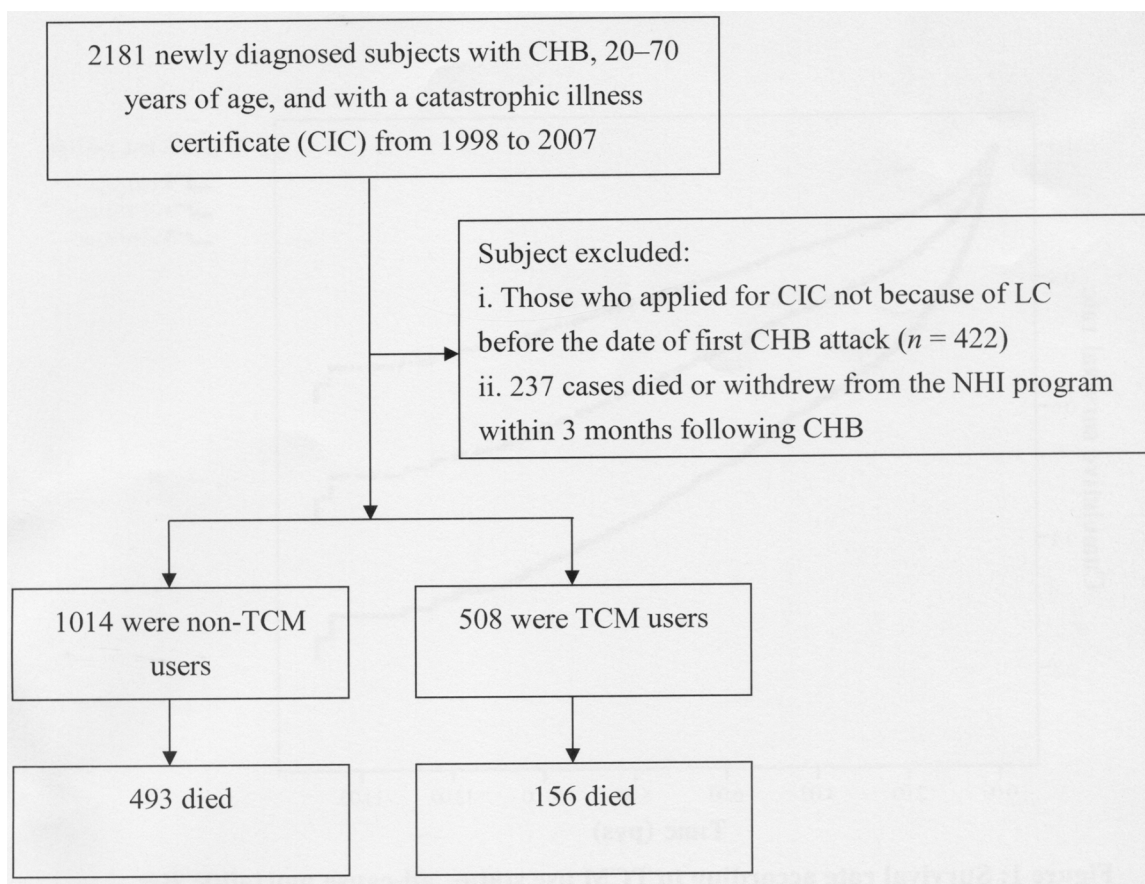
2181 newly diagnosed subjects with CHB, 20–70 years of age, and with a catastrophic illness certificate (CIC) from 1998 to 2007

Subject excluded:
i. Those who applied for CIC not because of LC before the date of first CHB attack ($n$ = 422)
ii. 237 cases died or withdrew from the NHI program within 3 months following CHB

1014 were non-TCM users

508 were TCM users

493 died

156 died